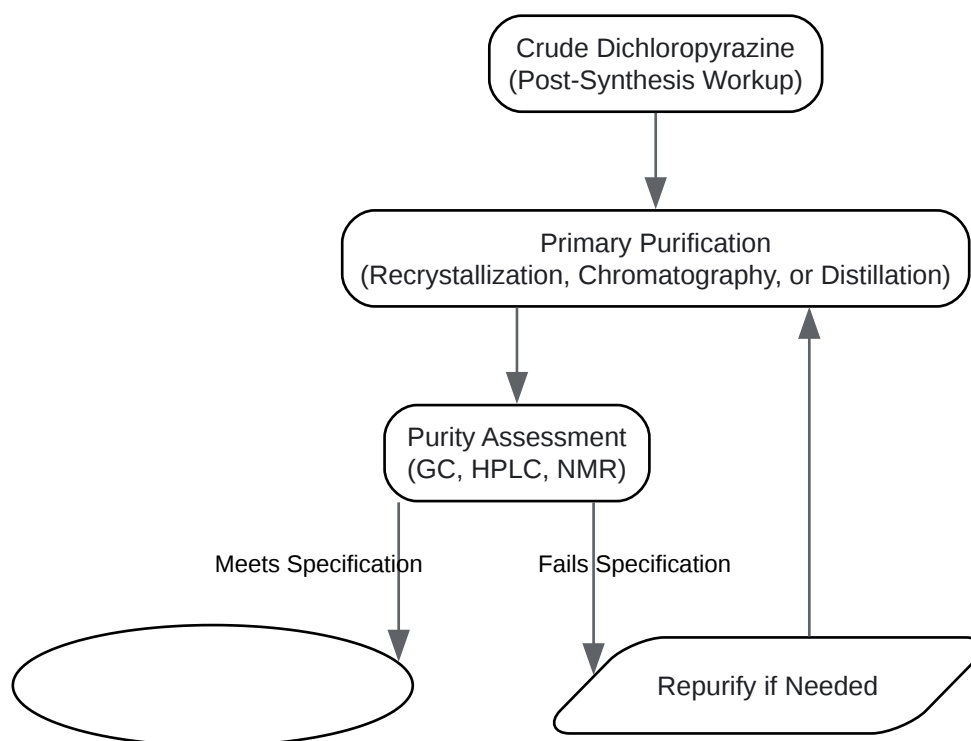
Crude Dichloropyrazine
(Post-Synthesis Workup)

Primary Purification
(Recrystallization, Chromatography, or Distillation)

Purity Assessment
(GC, HPLC, NMR)

Meets Specification

Fails Specification

Repurify if Needed